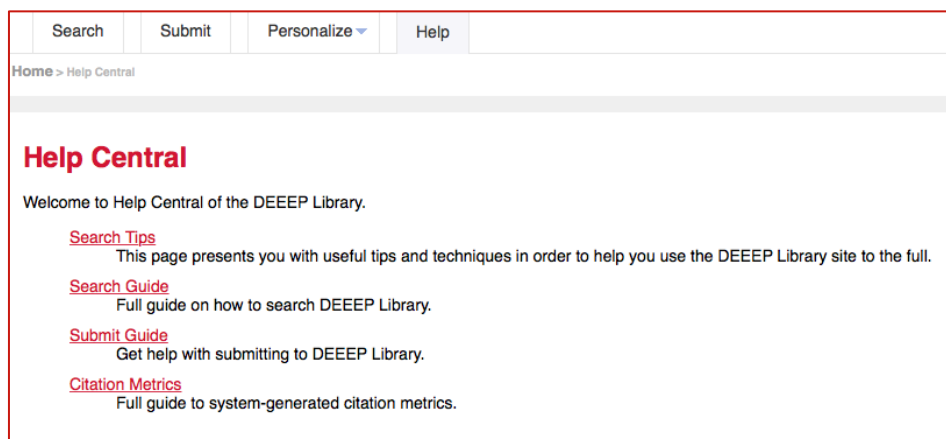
Search Submit Personalize Help

Home > Help Central

Help Central

Welcome to Help Central of the DEEEP Library.

Search Tips
This page presents you with useful tips and techniques in order to help you use the DEEEP Library site to the full.

Search Guide
Full guide on how to search DEEEP Library.

Submit Guide
Get help with submitting to DEEEP Library.

Citation Metrics
Full guide to system-generated citation metrics.